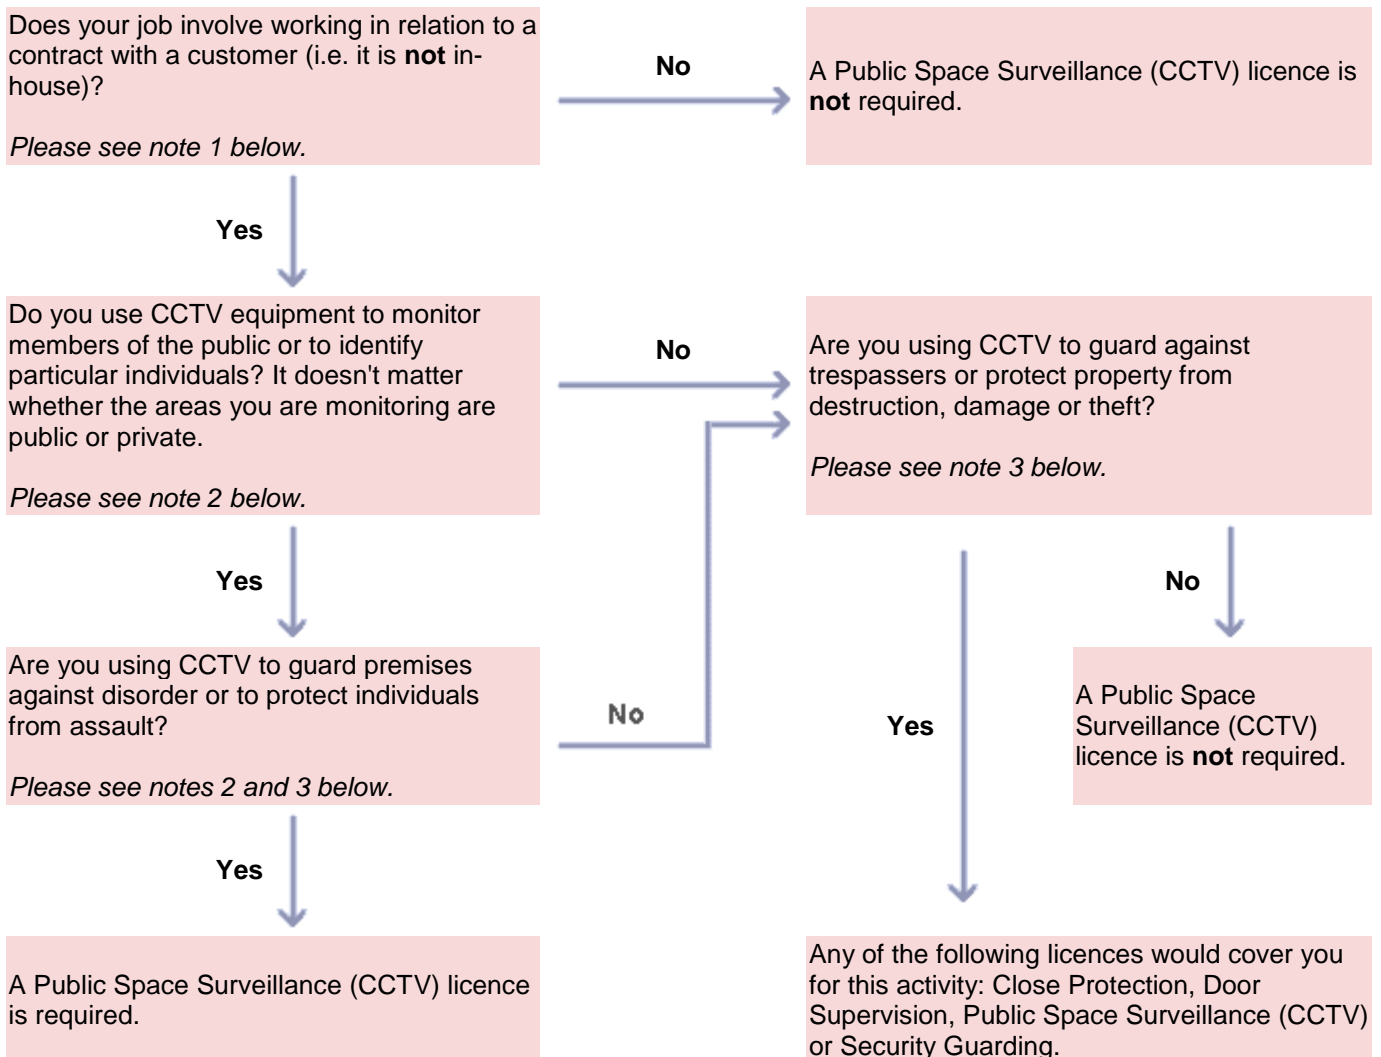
Does your job involve working in relation to a contract with a customer (i.e. it is not in-house)?

Please see note 1 below.

No

A Public Space Surveillance (CCTV) licence is not required.

Yes

Do you use CCTV equipment to monitor members of the public or to identify particular individuals? It doesn't matter whether the areas you are monitoring are public or private.

Please see note 2 below.

No

Are you using CCTV to guard against trespassers or protect property from destruction, damage or theft?

Please see note 3 below.

Yes

Are you using CCTV to guard premises against disorder or to protect individuals from assault?

Please see notes 2 and 3 below.

No

No

A Public Space Surveillance (CCTV) licence is not required.

Yes

Yes

A Public Space Surveillance (CCTV) licence is required.

Any of the following licences would cover you for this activity: Close Protection, Door Supervision, Public Space Surveillance (CCTV) or Security Guarding.